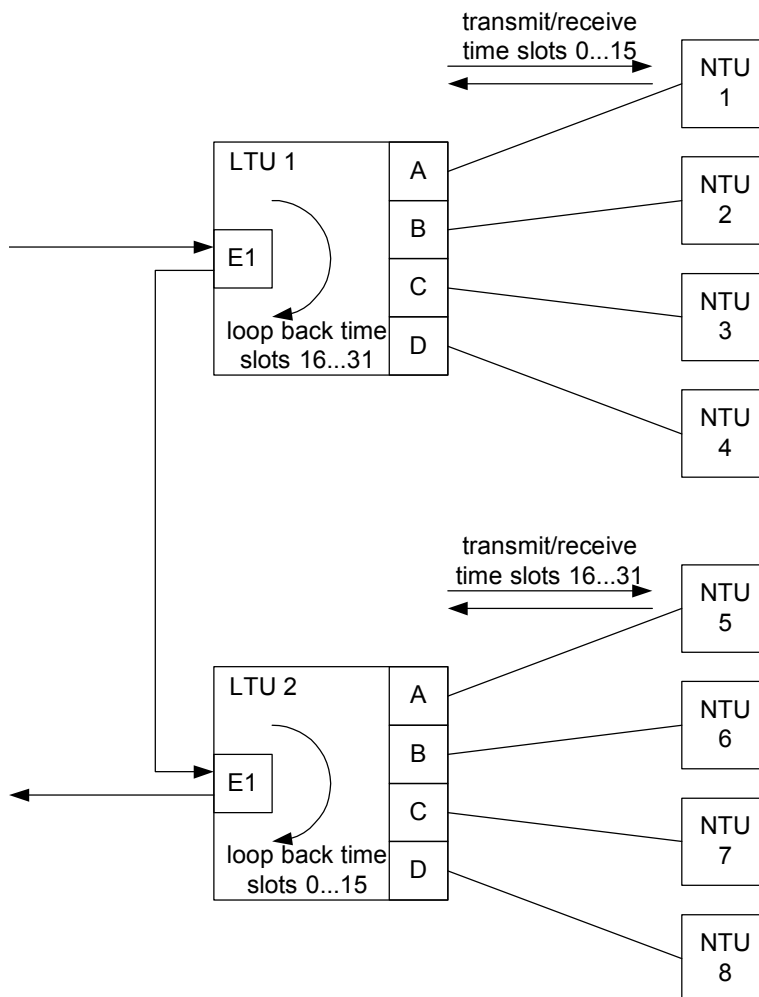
transmit/receive time slots 0...15

NTU 1

LTU 1

A

B

C

D

E1

loop back time slots 16...31

NTU 2

NTU 3

NTU 4

transmit/receive time slots 16...31

NTU 5

LTU 2

A

B

C

D

E1

loop back time slots 0...15

NTU 6

NTU 7

NTU 8